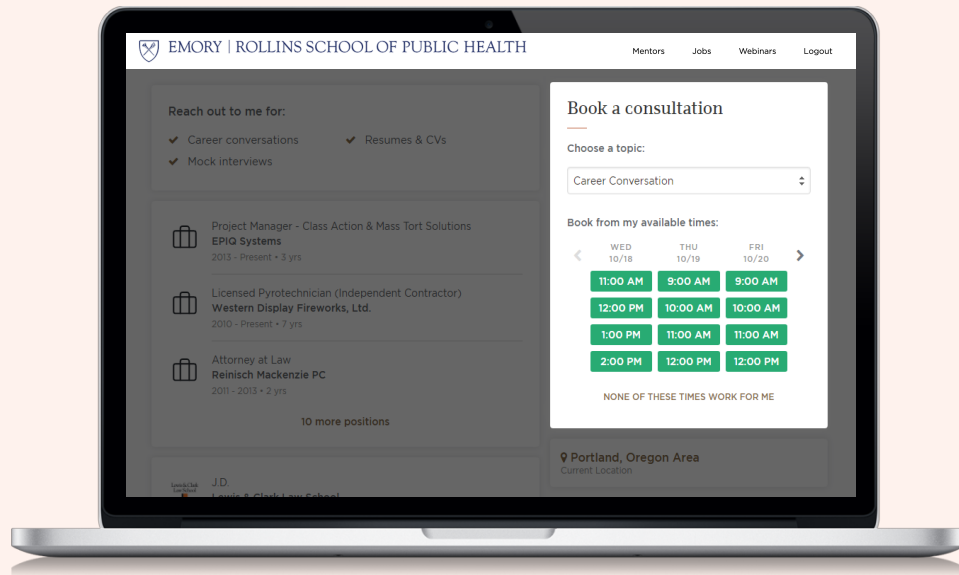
EMORY | ROLLINS SCHOOL OF PUBLIC HEALTH

Mentors Jobs Webinars Logout

Reach out to me for:

Career conversations
Resumes & CVs
Mock interviews

Project Manager - Class Action & Mass Tort Solutions
EPIQ Systems
2013 - Present • 3 yrs

Licensed Pyrotechnician (Independent Contractor)
Western Display Fireworks, Ltd.
2010 - Present • 7 yrs

Attorney at Law
Reinisch Mackenzie PC
2011 - 2013 • 2 yrs

10 more positions

J.D.
Lewis & Clark Law School

Book a consultation

Choose a topic:

Career Conversation

Book from my available times:

| WED 10/18 | THU 10/19 | FRI 10/20 |
|---|---|---|
| 11:00 AM | 9:00 AM | 9:00 AM |
| 12:00 PM | 10:00 AM | 10:00 AM |
| 1:00 PM | 11:00 AM | 11:00 AM |
| 2:00 PM | 12:00 PM | 12:00 PM |

NONE OF THESE TIMES WORK FOR ME

Portland, Oregon Area
Current Location